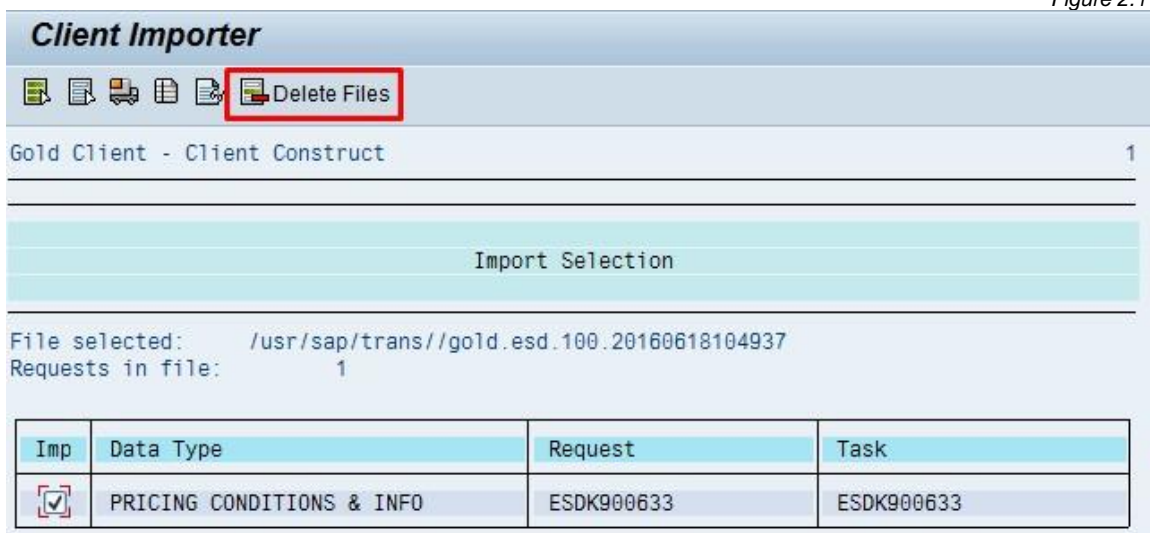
Figure 2.1

Client Importer

Delete Files

Gold Client - Client Construct 1

Import Selection

File selected: /usr/sap/trans//gold.esd.100.20160618104937
Requests in file: 1

| Imp | Data Type | Request | Task |
|---|---|---|---|
| ☑ | PRICING CONDITIONS & INFO | ESDK900633 | ESDK900633 |